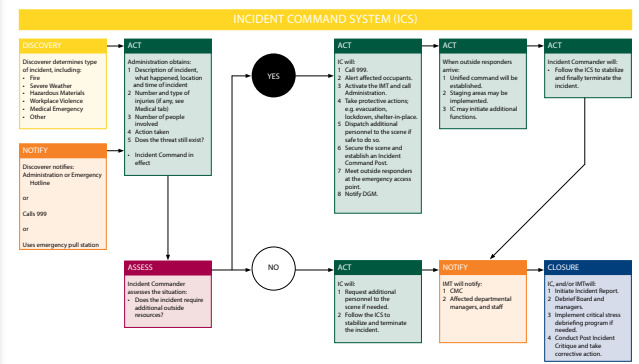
INCIDENT COMMAND SYSTEM (ICS)

DISCOVERY

Discoverer determines type of incident, including:
- Fire
- Severe Weather
- Hazardous Materials
- Workplace Violence
- Medical Emergency
- Other

NOTIFY

Discoverer notifies:
Administration or Emergency Hotline

or

Calls 999

or

Uses emergency pull station

ACT

Administration obtains:
1 Description of incident, what happened, location and time of incident
2 Number and type of injuries (if any, see Medical tab)
3 Number of people involved
4 Action taken
5 Does the threat still exist?

- Incident Command in effect

ASSESS

Incident Commander assesses the situation:
- Does the incident require additional outside resources?

YES

NO

ACT

IC will:
1 Call 999.
2 Alert affected occupants.
3 Activate the IMT and call Administration.
4 Take protective actions; e.g. evacuation, lockdown, shelter-in-place.
5 Dispatch additional personnel to the scene if safe to do so.
6 Secure the scene and establish an Incident Command Post.
7 Meet outside responders at the emergency access point.
8 Notify DGM.

ACT

When outside responders arrive:
1 Unified command will be established.
2 Staging areas may be implemented.
3 IC may initiate additional functions.

ACT

Incident Commander will:
- Follow the ICS to stabilize and finally terminate the incident.

ACT

IC will:
1 Request additional personnel to the scene if needed.
2 Follow the ICS to stabilize and terminate the incident.

NOTIFY

IMT will notify:
1 CMC
2 Affected departmental managers, and staff

CLOSURE

IC, and/or IMTwill:
1 Initiate Incident Report.
2 Debrief Board and managers.
3 Implement critical stress debriefing program if needed.
4 Conduct Post Incident Critique and take corrective action.